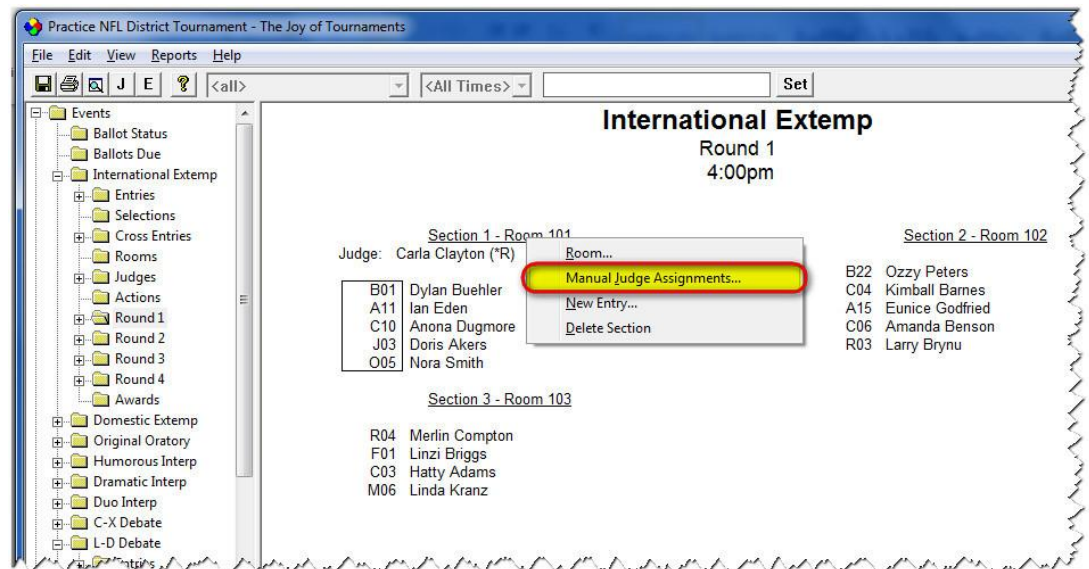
Practice NFL District Tournament - The Joy of Tournaments

File Edit View Reports Help

J E <all> <All Times> Set

Events
Ballot Status
Ballots Due
International Extemp
Entries
Selections
Cross Entries
Rooms
Judges
Actions
Round 1
Round 2
Round 3
Round 4
Awards
Domestic Extemp
Original Oratory
Humorous Interp
Dramatic Interp
Duo Interp
C-X Debate
L-D Debate
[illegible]

International Extemp
Round 1
4:00pm

Section 1 - Room 101
Judge: Carla Clayton (*R)

B01 Dylan Buehler
A11 Ian Eden
C10 Anona Dugmore
J03 Doris Akers
O05 Nora Smith

Room...
Manual Judge Assignments...
New Entry...
Delete Section

Section 2 - Room 102

B22 Ozzy Peters
C04 Kimball Barnes
A15 Eunice Godfried
C06 Amanda Benson
R03 Larry Brynu

Section 3 - Room 103

R04 Merlin Compton
F01 Linzi Briggs
C03 Hatty Adams
M06 Linda Kranz